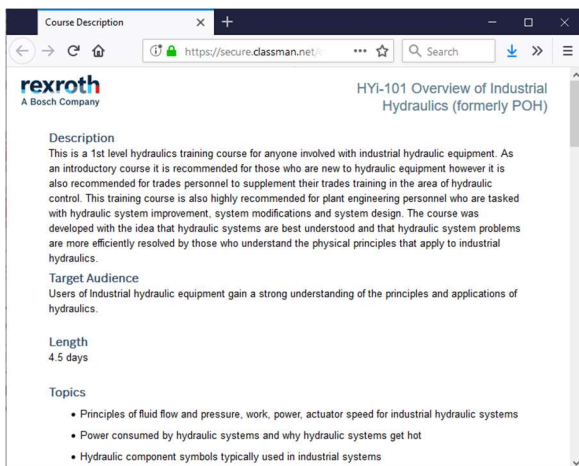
Course Description
https://secure.classman.net/
Search

rexroth
A Bosch Company

HYi-101 Overview of Industrial Hydraulics (formerly POH)

Description
This is a 1st level hydraulics training course for anyone involved with industrial hydraulic equipment. As an introductory course it is recommended for those who are new to hydraulic equipment however it is also recommended for trades personnel to supplement their trades training in the area of hydraulic control. This training course is also highly recommended for plant engineering personnel who are tasked with hydraulic system improvement, system modifications and system design. The course was developed with the idea that hydraulic systems are best understood and that hydraulic system problems are more efficiently resolved by those who understand the physical principles that apply to industrial hydraulics.

Target Audience
Users of Industrial hydraulic equipment gain a strong understanding of the principles and applications of hydraulics.

Length
4.5 days

Topics
• Principles of fluid flow and pressure, work, power, actuator speed for industrial hydraulic systems
• Power consumed by hydraulic systems and why hydraulic systems get hot
• Hydraulic component symbols typically used in industrial systems